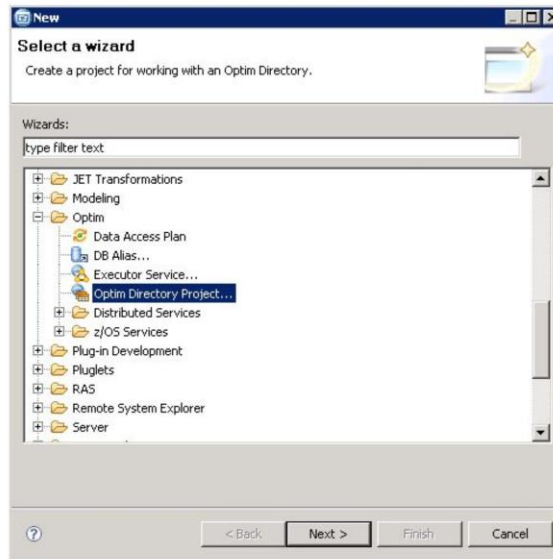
New

Select a wizard

Create a project for working with an Optim Directory.

Wizards:

type filter text

JET Transformations
Modeling
Optim
Data Access Plan
DB Alias...
Executor Service...
Optim Directory Project...
Distributed Services
z/OS Services
Plug-in Development
Pluglets
RAS
Remote System Explorer
Server

?

< Back

Next >

Finish

Cancel